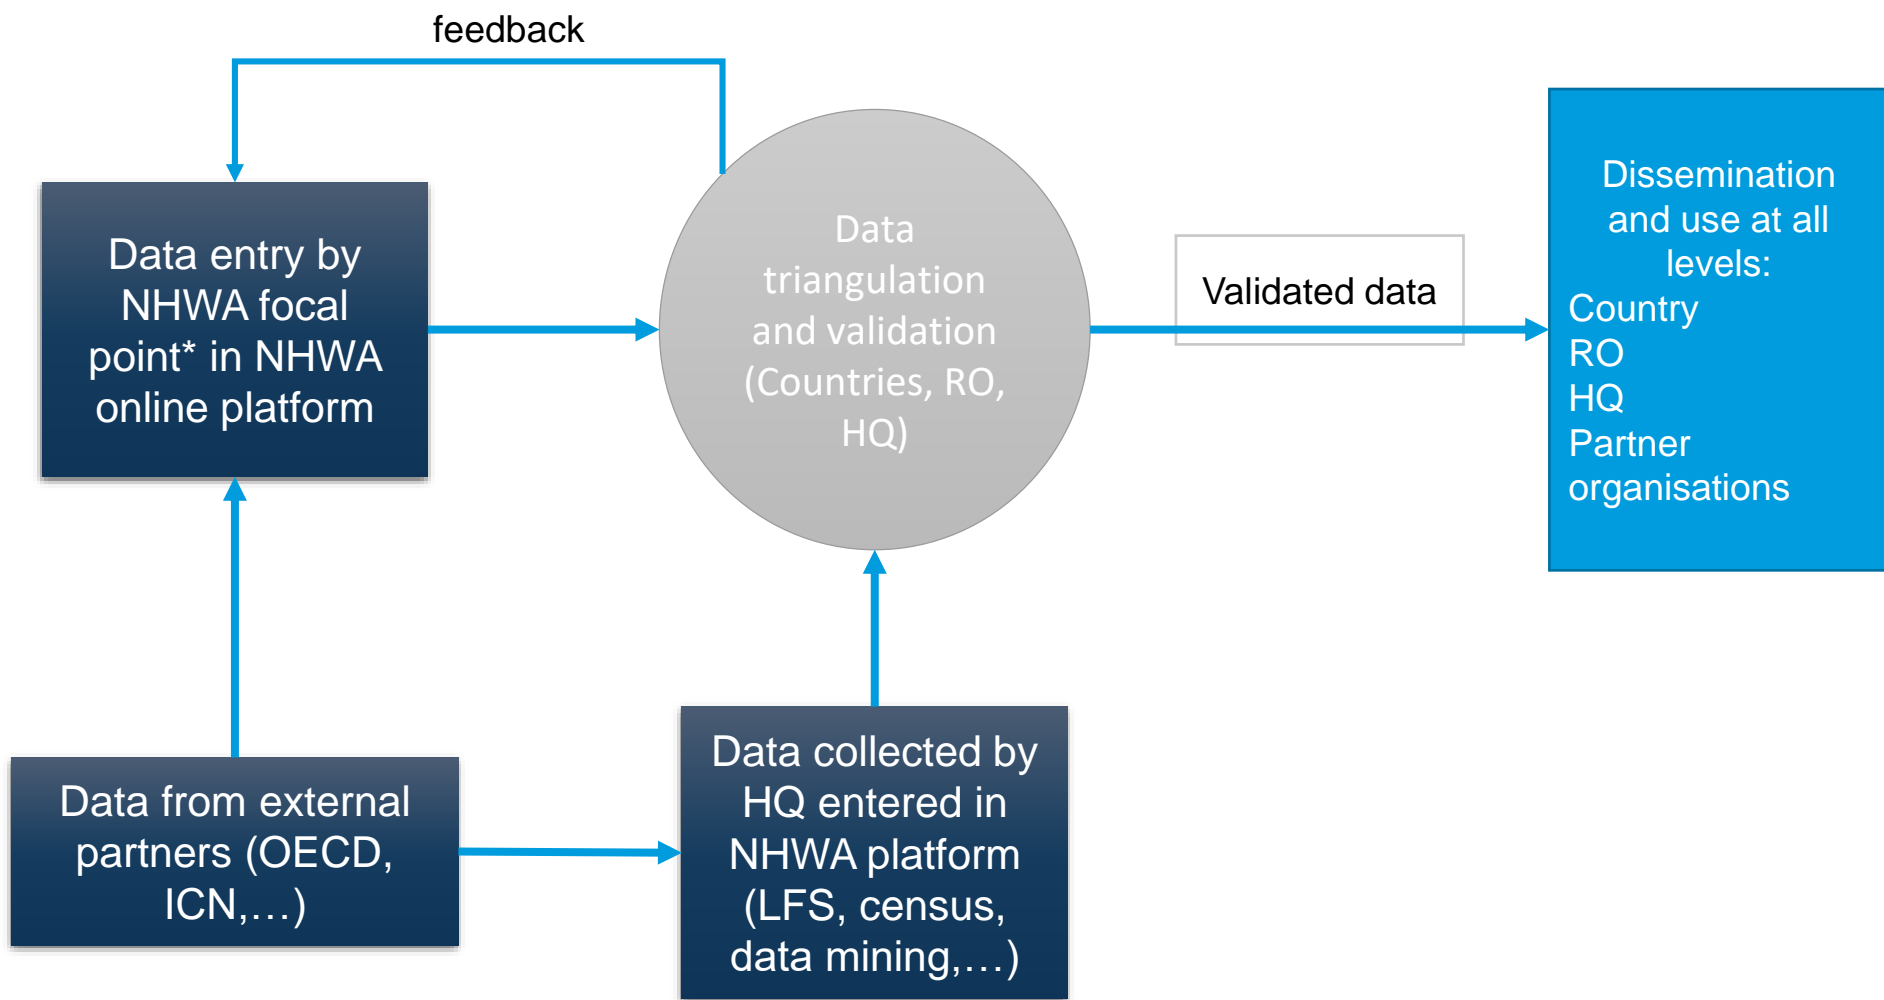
feedback

Data entry by NHWA focal point* in NHWA online platform

Data triangulation and validation (Countries, RO, HQ)

Validated data

Dissemination and use at all levels:
Country
RO
HQ
Partner organisations

Data from external partners (OECD, ICN,…)

Data collected by HQ entered in NHWA platform (LFS, census, data mining,…)